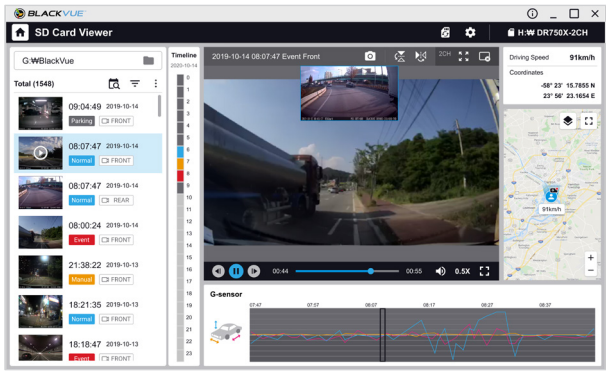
BLACKVUE

SD Card Viewer

H:₩ DR750X-2CH

G:₩BlackVue

Total (1548)

Timeline
2020-10-14

09:04:49 2019-10-14
Parking FRONT

08:07:47 2019-10-14
Normal FRONT

08:07:47 2019-10-14
Normal REAR

08:00:24 2019-10-14
Event FRONT

21:38:22 2019-10-13
Manual FRONT

18:21:35 2019-10-13
Normal FRONT

18:18:47 2019-10-13
Event FRONT

0
1
2
3
4
5
6
7
8
9
10
11
12
13
14
15
16
17
18
19
20
21
22
23

2019-10-14 08:07:47 Event Front

2CH

00:44

00:55

0.5X

Driving Speed 91km/h

Coordinates
-58° 23' 15.7855 N
23° 56' 23.1654 E

91km/h

G-sensor

07:47
07:57
08:07
08:17
08:27
08:37